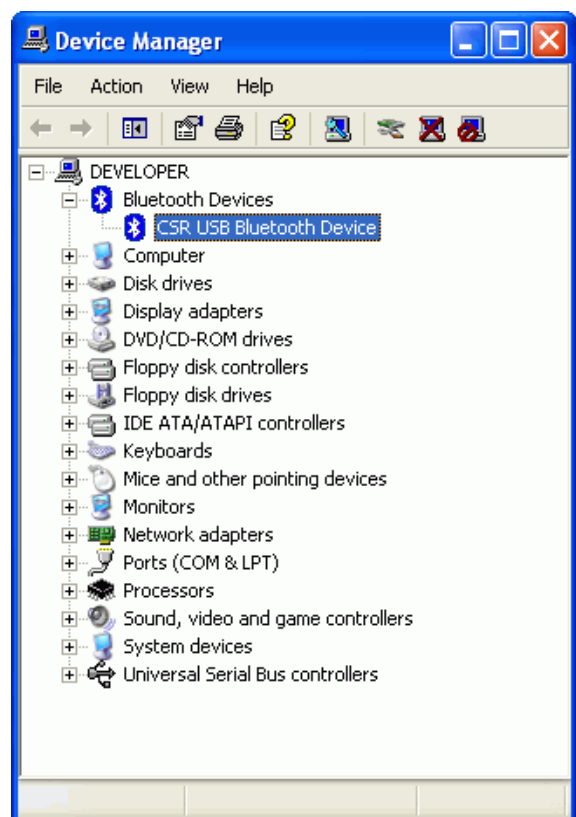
Device Manager

File Action View Help

DEVELOPER
Bluetooth Devices
CSR USB Bluetooth Device
Computer
Disk drives
Display adapters
DVD/CD-ROM drives
Floppy disk controllers
Floppy disk drives
IDE ATA/ATAPI controllers
Keyboards
Mice and other pointing devices
Monitors
Network adapters
Ports (COM & LPT)
Processors
Sound, video and game controllers
System devices
Universal Serial Bus controllers